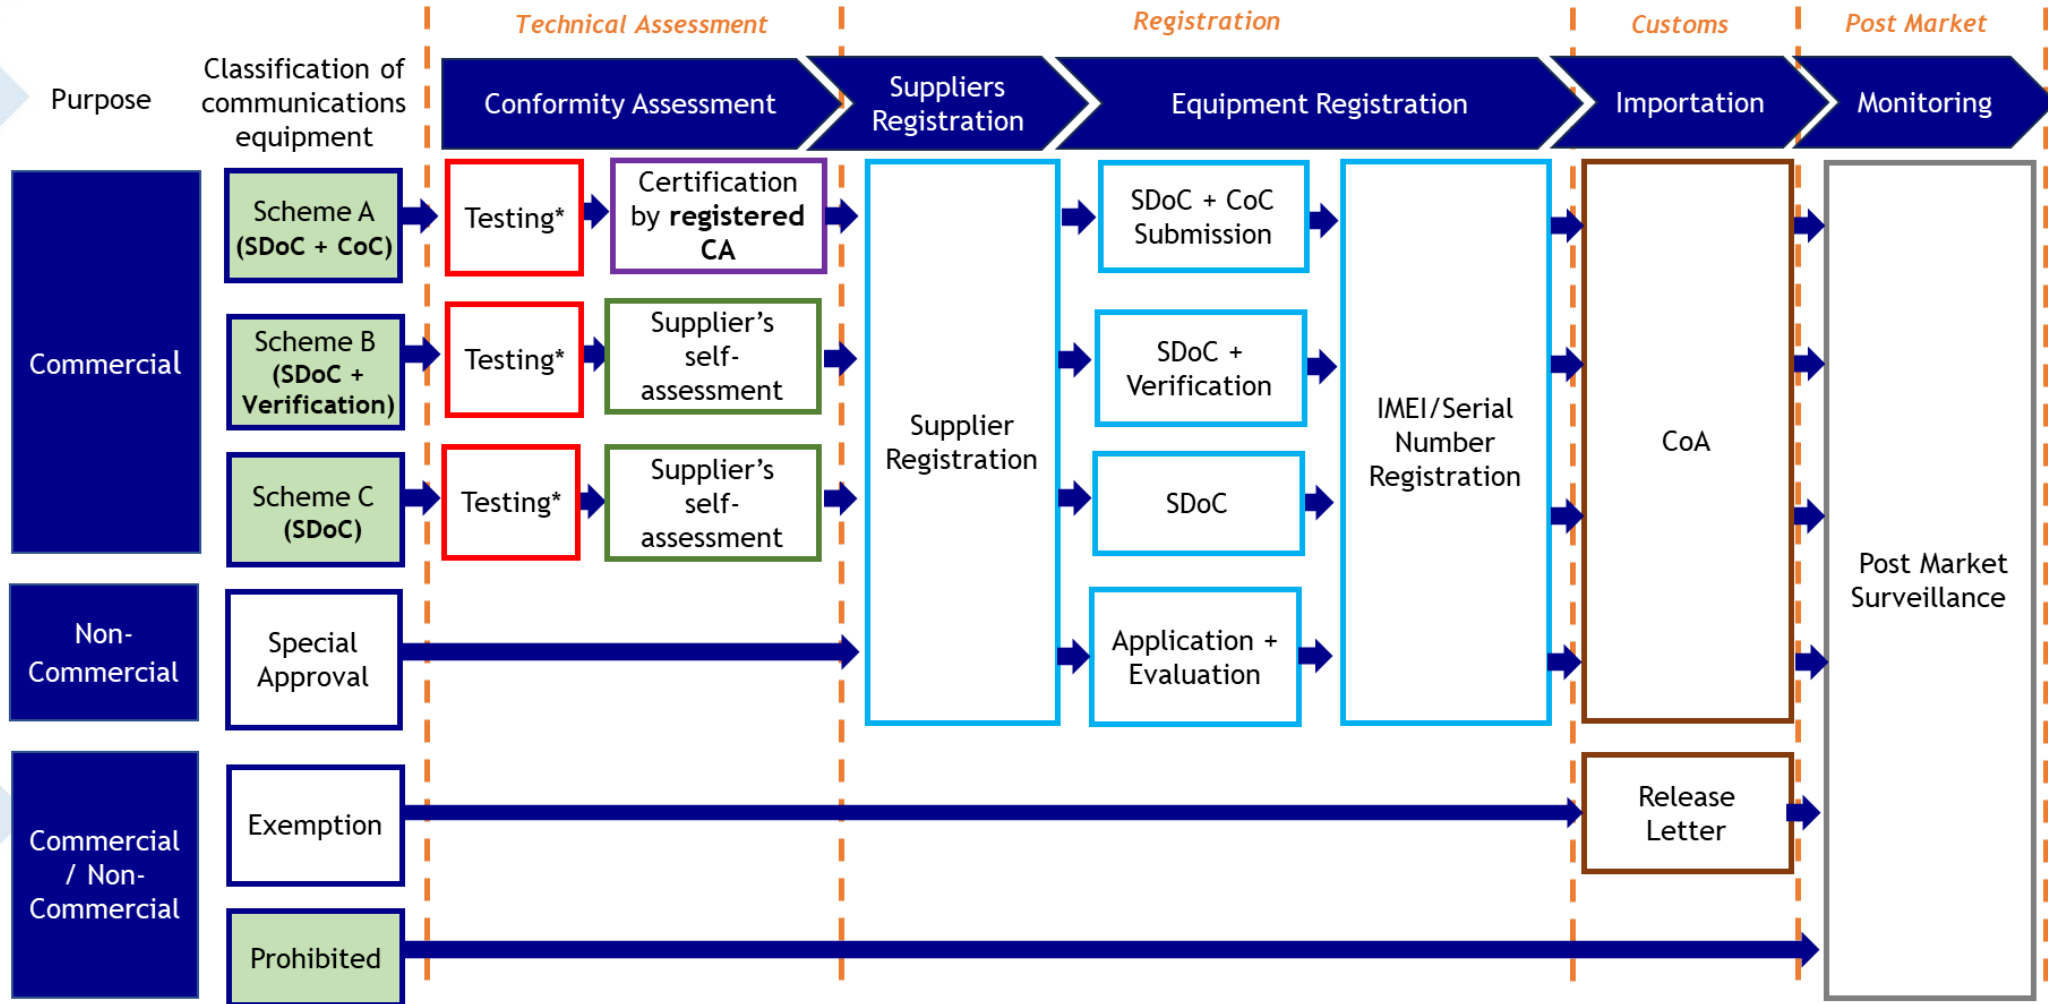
Technical Assessment

Registration

Customs

Post Market

Purpose

Classification of communications equipment

Conformity Assessment

Suppliers Registration

Equipment Registration

Importation

Monitoring

Commercial

Scheme A (SDoC + CoC)

Testing*

Certification by registered CA

Scheme B (SDoC + Verification)

Testing*

Supplier's self-assessment

Scheme C (SDoC)

Testing*

Supplier's self-assessment

Supplier Registration

SDoC + CoC Submission

SDoC + Verification

SDoC

Application + Evaluation

IMEI/Serial Number Registration

CoA

Post Market Surveillance

Non-Commercial

Special Approval

Commercial / Non-Commercial

Exemption

Release Letter

Prohibited